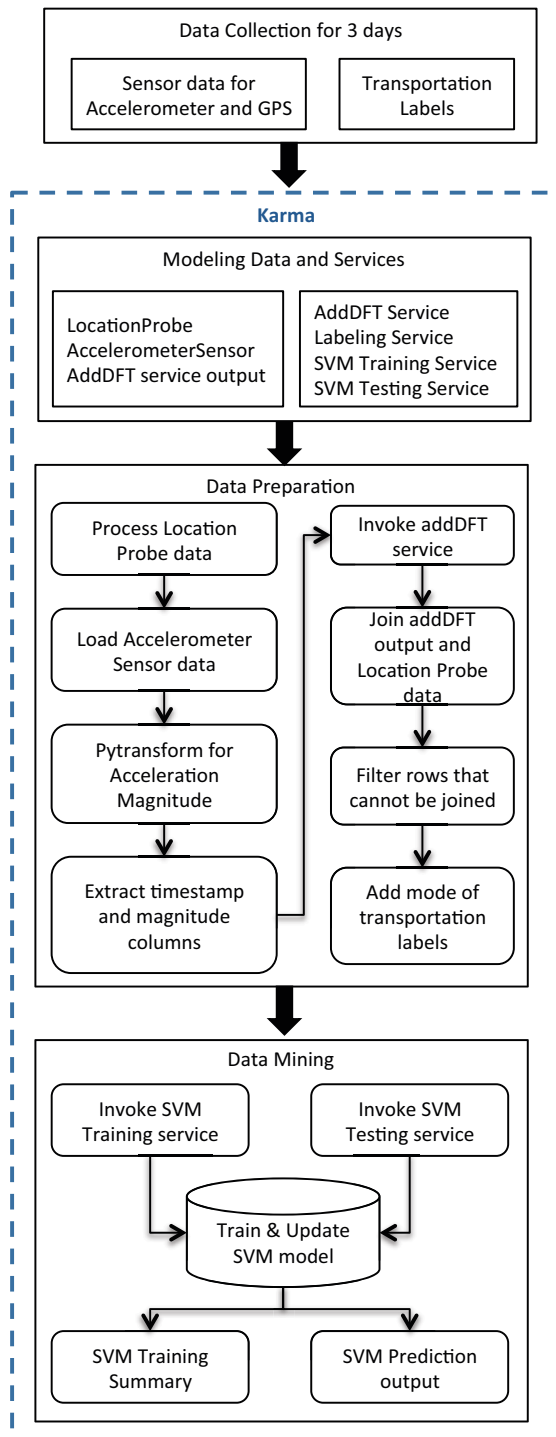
Data Collection for 3 days

Sensor data for Accelerometer and GPS

Transportation Labels

Karma

Modeling Data and Services

LocationProbe
AccelerometerSensor
AddDFT service output

AddDFT Service
Labeling Service
SVM Training Service
SVM Testing Service

Data Preparation

Process Location Probe data

Load Accelerometer Sensor data

Pytransform for Acceleration Magnitude

Extract timestamp and magnitude columns

Invoke addDFT service

Join addDFT output and Location Probe data

Filter rows that cannot be joined

Add mode of transportation labels

Data Mining

Invoke SVM Training service

Invoke SVM Testing service

Train & Update SVM model

SVM Training Summary

SVM Prediction output